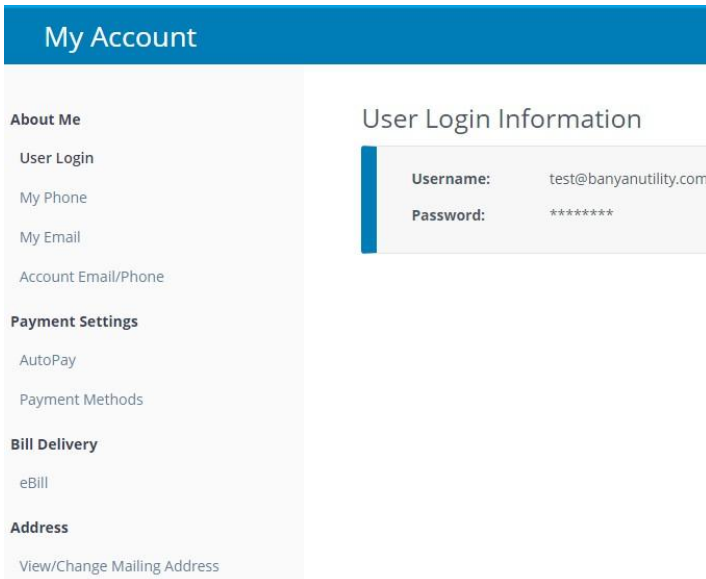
My Account

About Me

User Login

My Phone

My Email

Account Email/Phone

Payment Settings

AutoPay

Payment Methods

Bill Delivery

eBill

Address

View/Change Mailing Address

User Login Information

Username: test@banyanutility.com

Password: ********